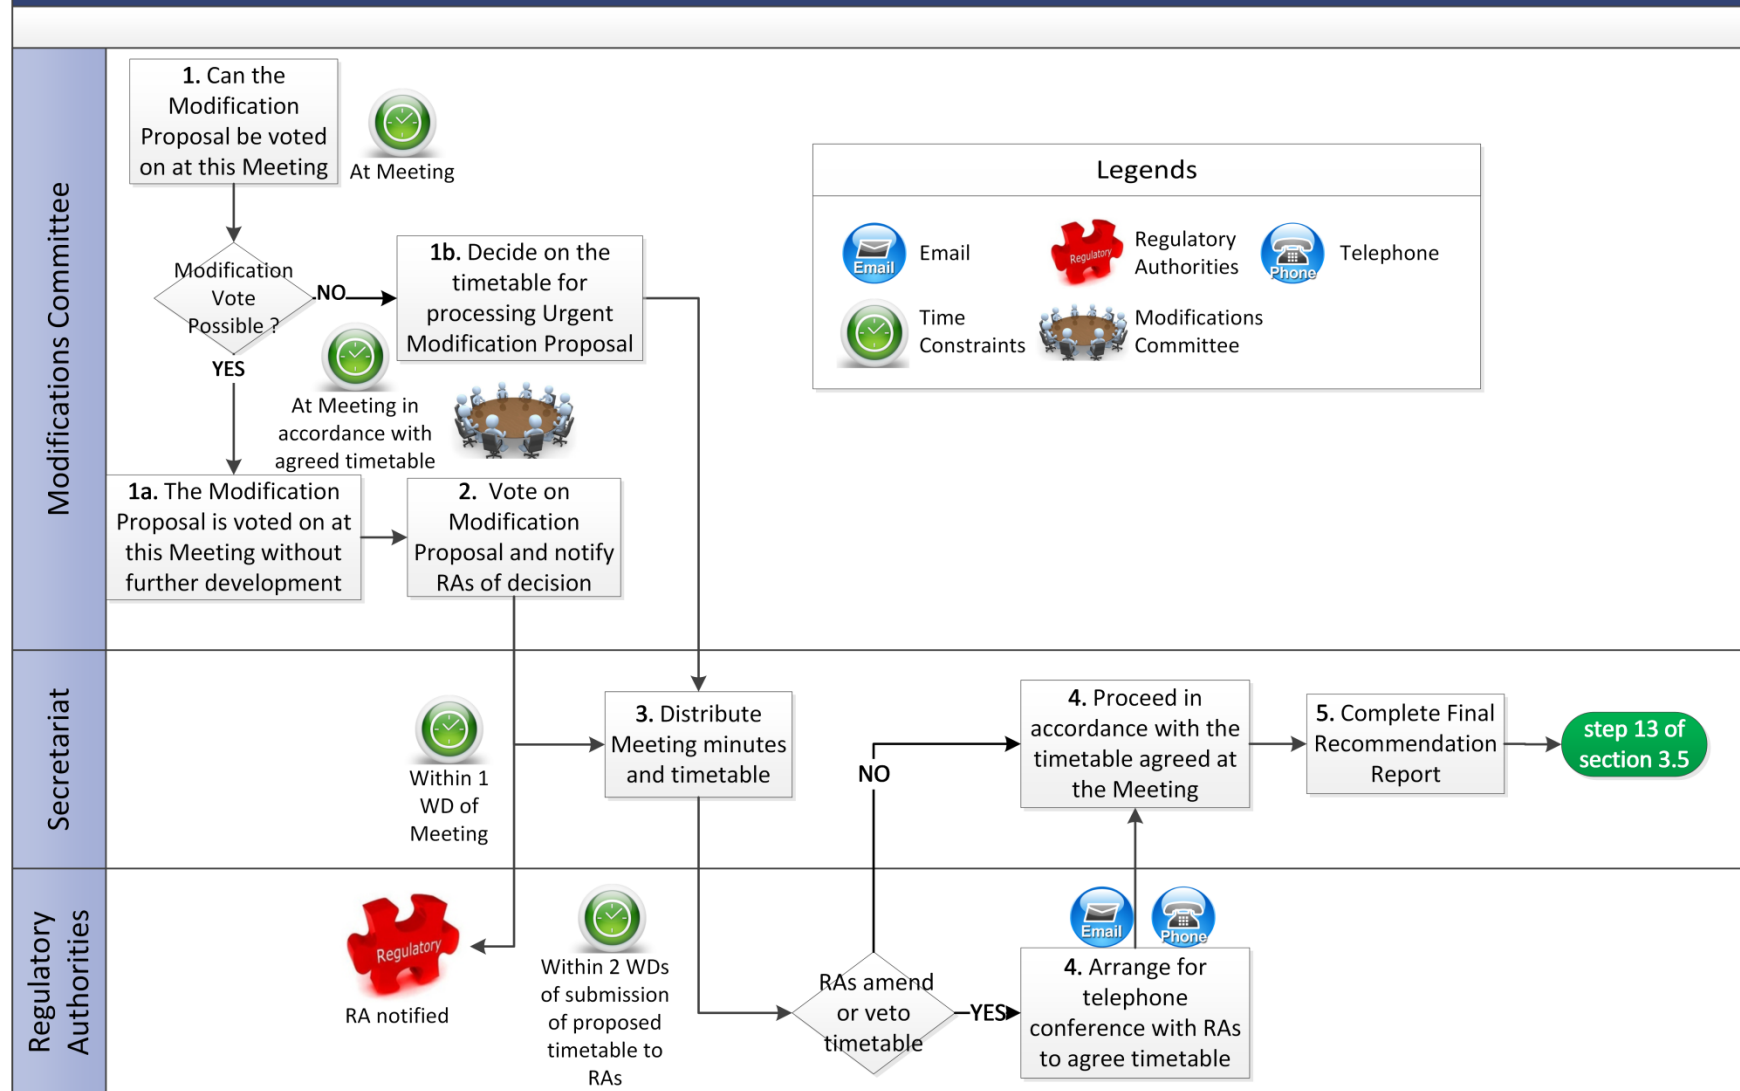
Modifications Committee

**1.** Can the Modification Proposal be voted on at this Meeting

At Meeting

Modification Vote Possible ?

NO

**1b.** Decide on the timetable for processing Urgent Modification Proposal

YES

At Meeting in accordance with agreed timetable

**1a.** The Modification Proposal is voted on at this Meeting without further development

**2.** Vote on Modification Proposal and notify RAs of decision

Legends

Email

Email

Regulatory

Regulatory Authorities

Phone

Telephone

Time Constraints

Modifications Committee

Secretariat

Within 1 WD of Meeting

**3.** Distribute Meeting minutes and timetable

NO

**4.** Proceed in accordance with the timetable agreed at the Meeting

**5.** Complete Final Recommendation Report

step 13 of section 3.5

Regulatory Authorities

Regulatory

RA notified

Within 2 WDs of submission of proposed timetable to RAs

RAs amend or veto timetable

YES

Email

Phone

**4.** Arrange for telephone conference with RAs to agree timetable